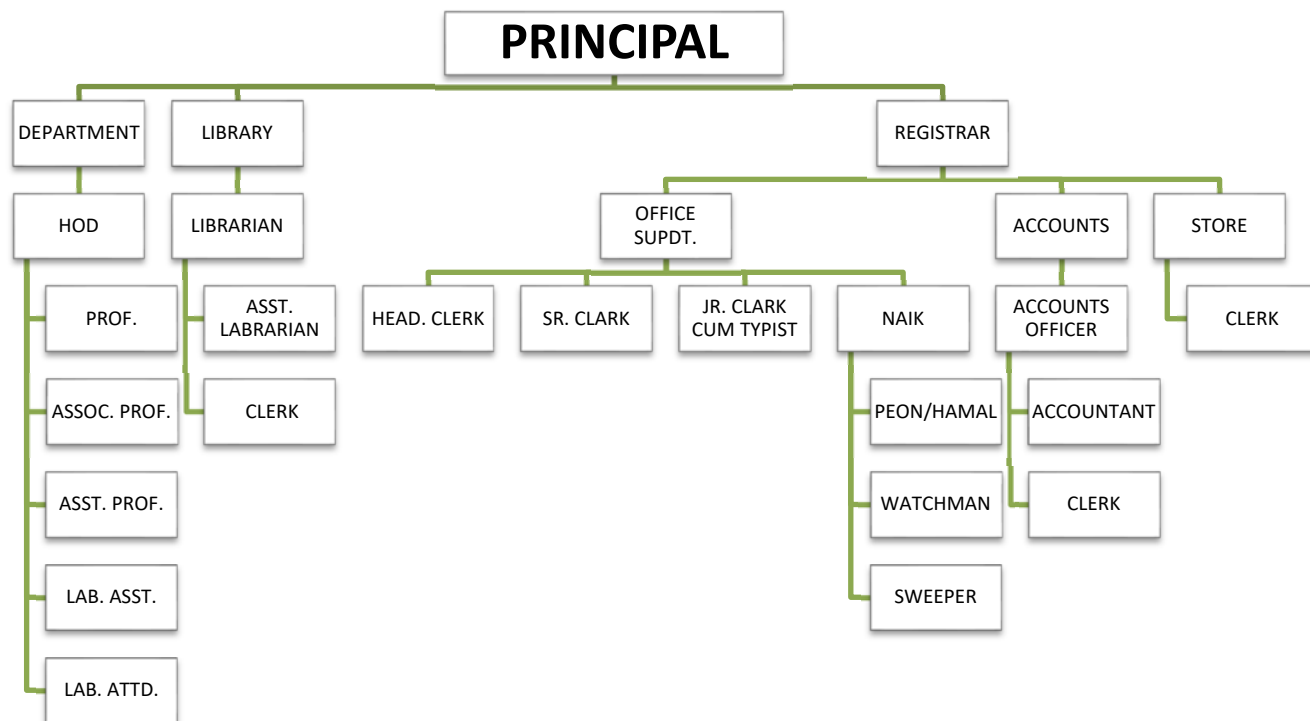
PRINCIPAL

DEPARTMENT

HOD

PROF.

ASSOC. PROF.

ASST. PROF.

LAB. ASST.

LAB. ATTD.

LIBRARY

LIBRARIAN

ASST. LABRARIAN

CLERK

REGISTRAR

OFFICE SUPDT.

HEAD. CLERK

SR. CLARK

JR. CLARK CUM TYPIST

NAIK

PEON/HAMAL

WATCHMAN

SWEEPER

ACCOUNTS

ACCOUNTS OFFICER

ACCOUNTANT

CLERK

STORE

CLERK